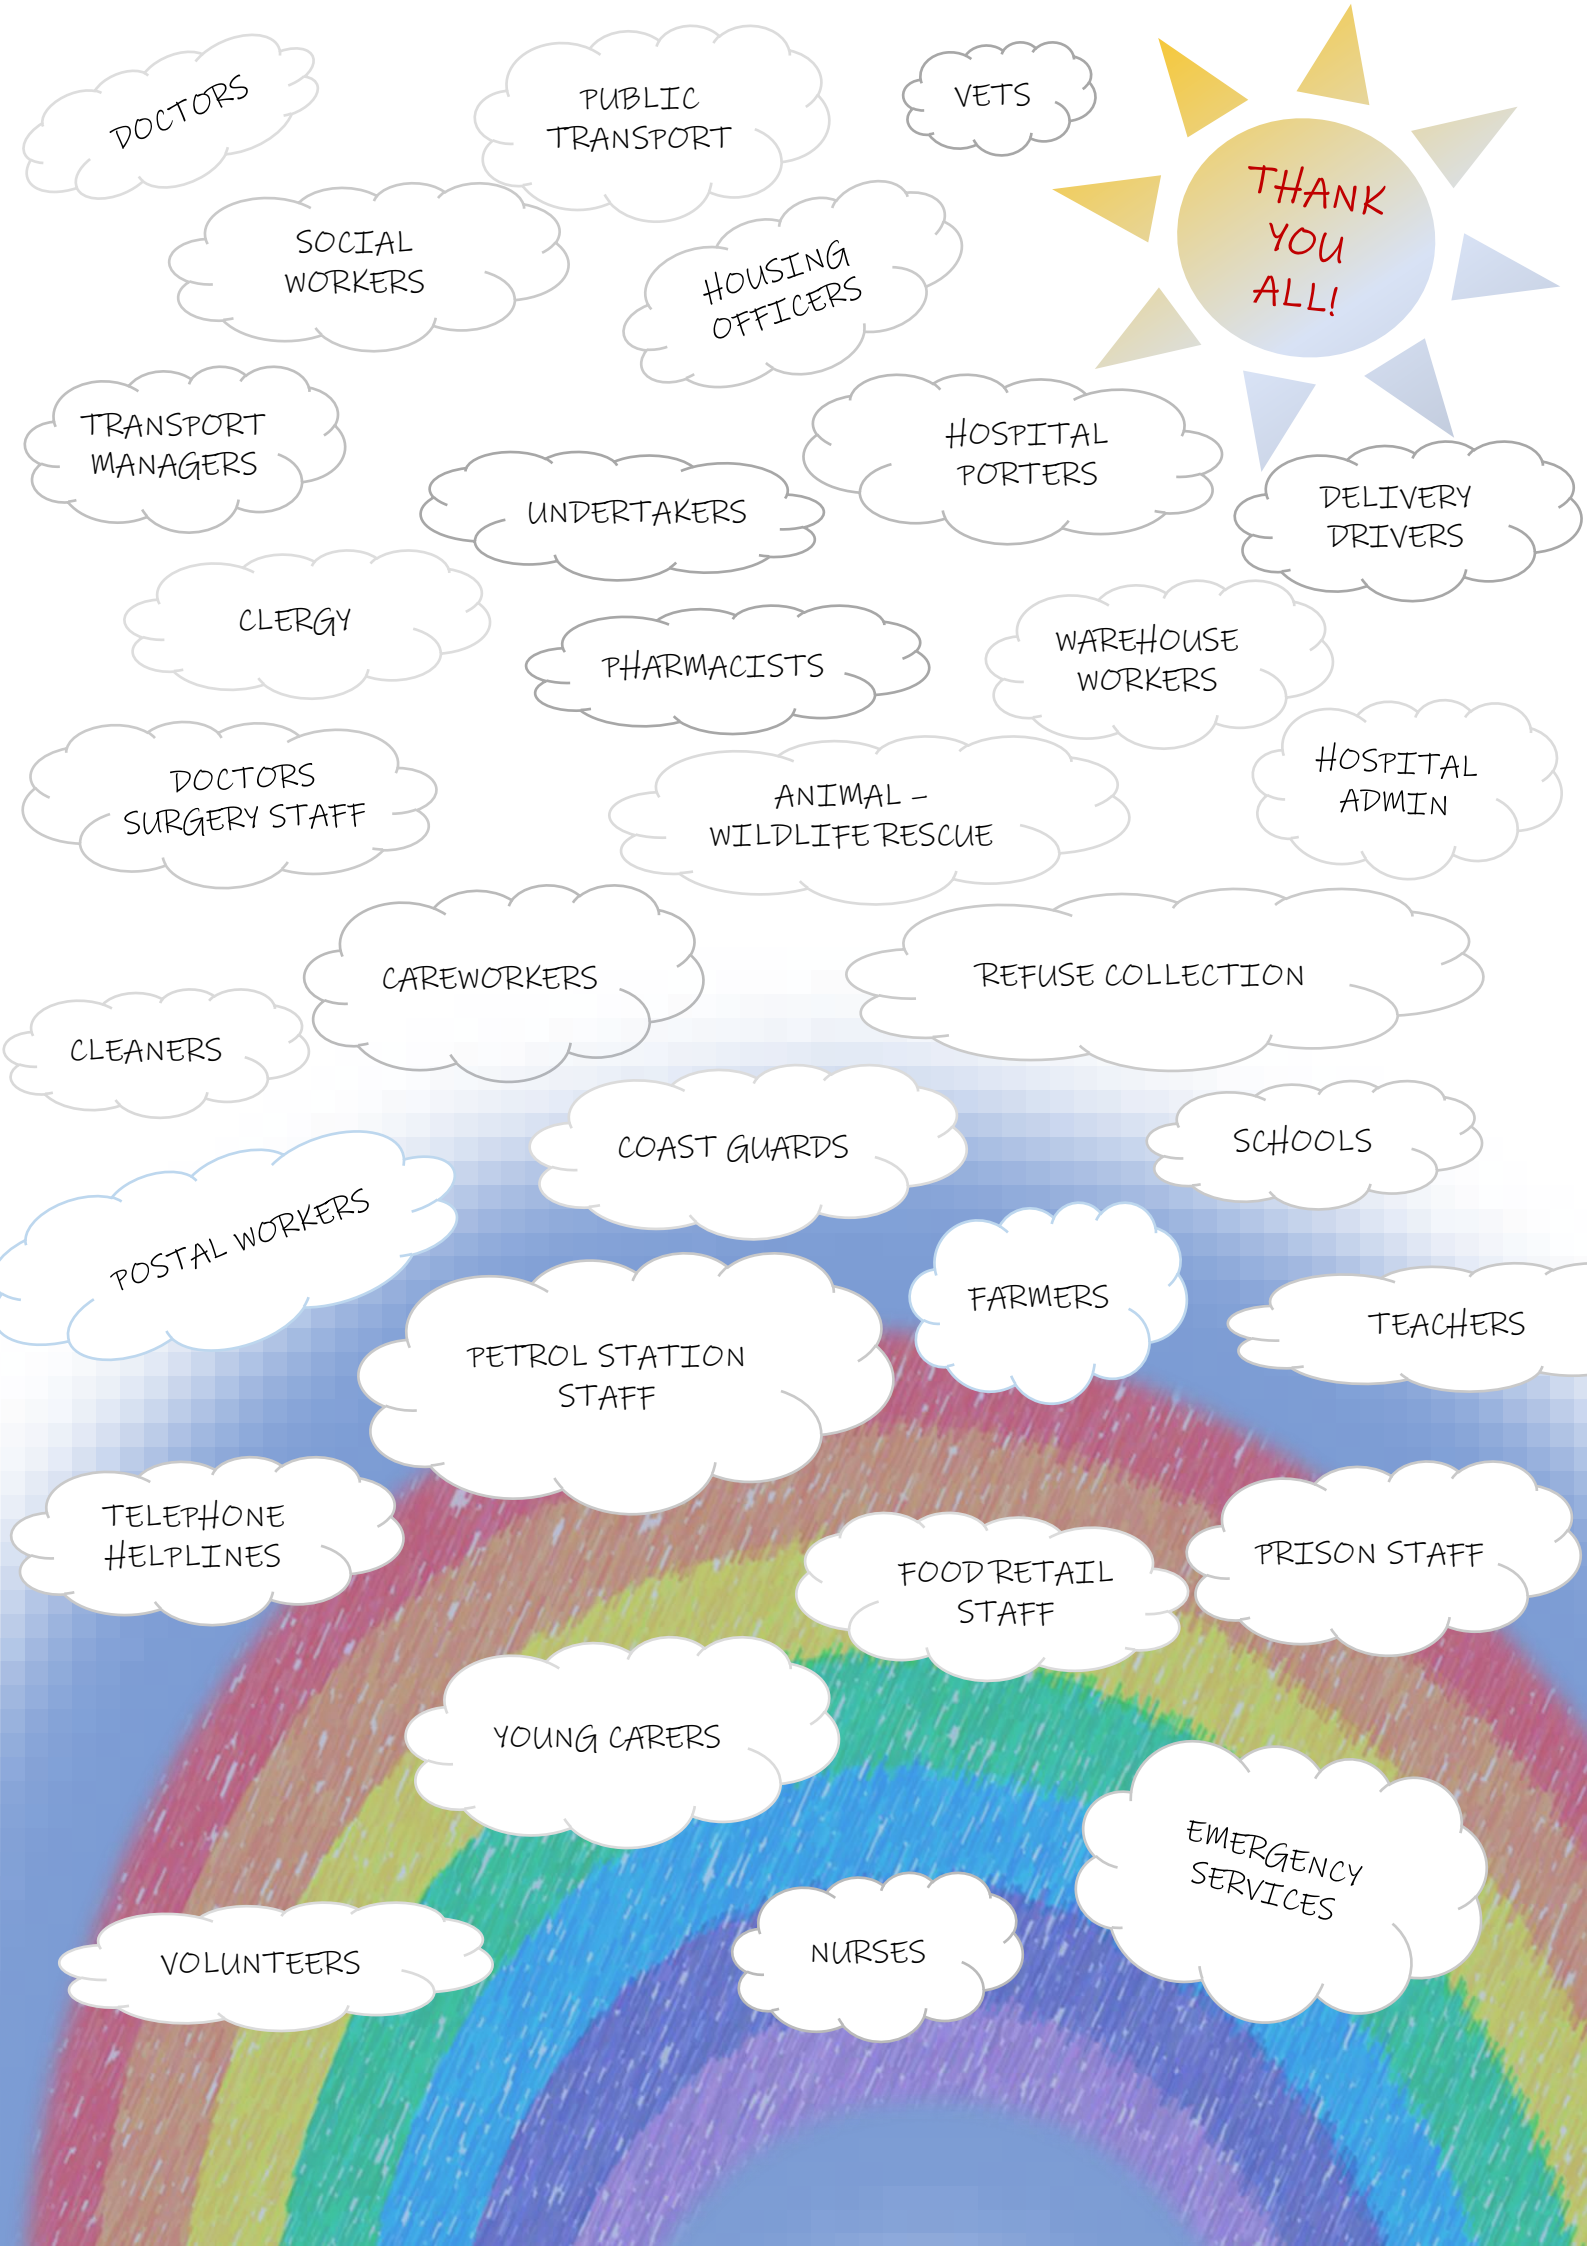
DOCTORS

PUBLIC TRANSPORT

VETS

THANK YOU ALL!

SOCIAL WORKERS

HOUSING OFFICERS

TRANSPORT MANAGERS

HOSPITAL PORTERS

UNDERTAKERS

DELIVERY DRIVERS

CLERGY

PHARMACISTS

WAREHOUSE WORKERS

HOSPITAL ADMIN

DOCTORS SURGERY STAFF

ANIMAL – WILDLIFE RESCUE

CAREWORKERS

REFUSE COLLECTION

CLEANERS

COAST GUARDS

SCHOOLS

POSTAL WORKERS

FARMERS

TEACHERS

PETROL STATION STAFF

TELEPHONE HELPLINES

FOOD RETAIL STAFF

PRISON STAFF

YOUNG CARERS

EMERGENCY SERVICES

VOLUNTEERS

NURSES